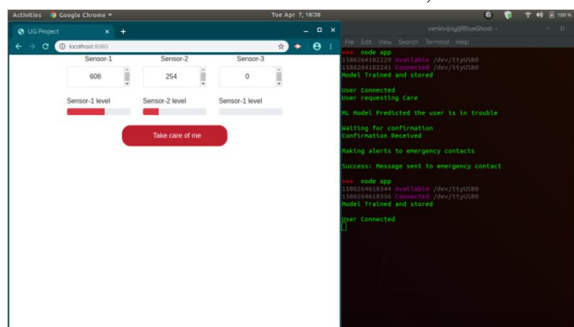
Activities Google Chrome ▾ Tue Apr 7, 18:36

UG Project ×
+
localhost:8080

Sensor-1
608
Sensor-2
254
Sensor-3
0

Sensor-1 level
Sensor-2 level
Sensor-1 level

Take care of me

venkivijay@BlueGhost: ~
File Edit View Search Terminal Help

==> node app
1586264182229 Available /dev/ttyUSB0
1586264182241 Connected /dev/ttyUSB0
Model Trained and stored

User Connected
User requesting Care

ML Model Predicted the user is in trouble

Waiting for confirmation
Confirmation Received

Making alerts to emergency contacts

Success: Message sent to emergency contact

==> node app
1586264618344 Available /dev/ttyUSB0
1586264618350 Connected /dev/ttyUSB0
Model Trained and stored

User Connected